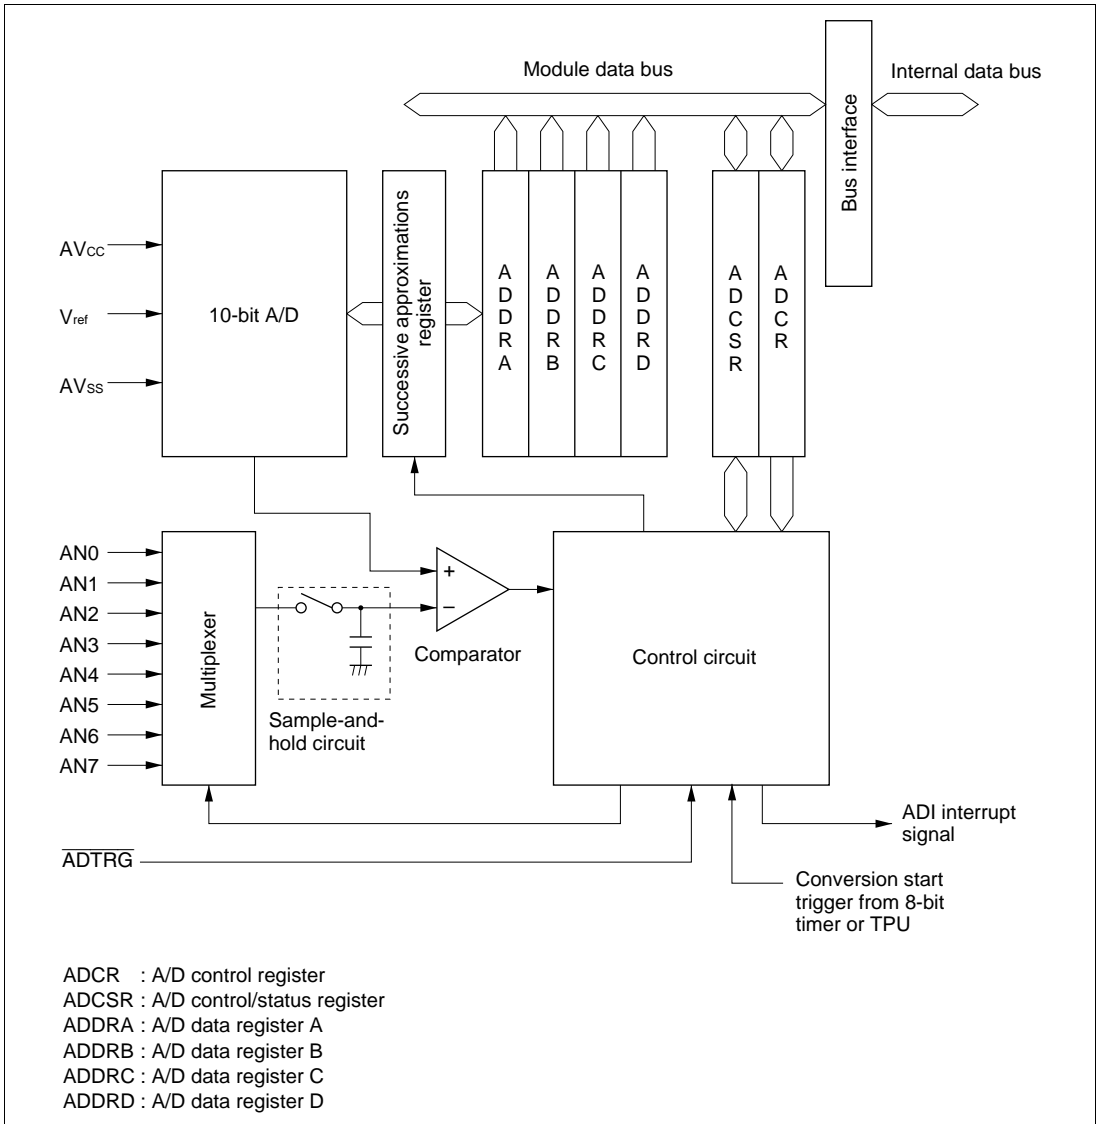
Module data bus

Internal data bus

Bus interface

$AV_{CC}$

$V_{ref}$

$AV_{SS}$

10-bit A/D

Successive approximations register

ADDRA

ADDRB

ADDRC

ADDRD

ADCSR

ADCR

AN0
AN1
AN2
AN3
AN4
AN5
AN6
AN7

Multiplexer

Sample-and-hold circuit

+
−

Comparator

Control circuit

ADI interrupt signal

$\overline{ADTRG}$

Conversion start trigger from 8-bit timer or TPU

ADCR : A/D control register
ADCSR : A/D control/status register
ADDRA : A/D data register A
ADDRB : A/D data register B
ADDRC : A/D data register C
ADDRD : A/D data register D